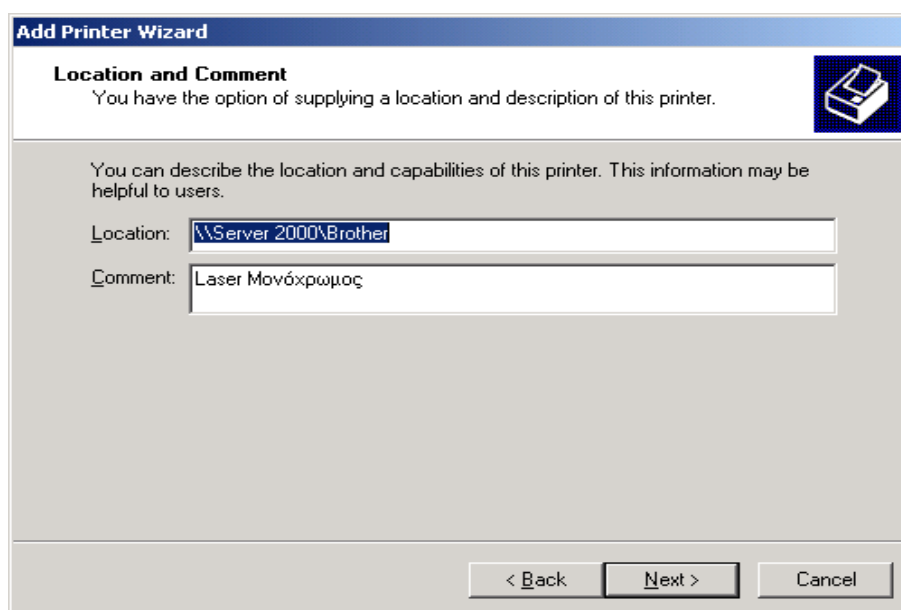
Add Printer Wizard

Location and Comment
You have the option of supplying a location and description of this printer.

You can describe the location and capabilities of this printer. This information may be helpful to users.

Location: \\Server 2000\Brother

Comment: Laser Μονόχρωμος

< Back

Next >

Cancel